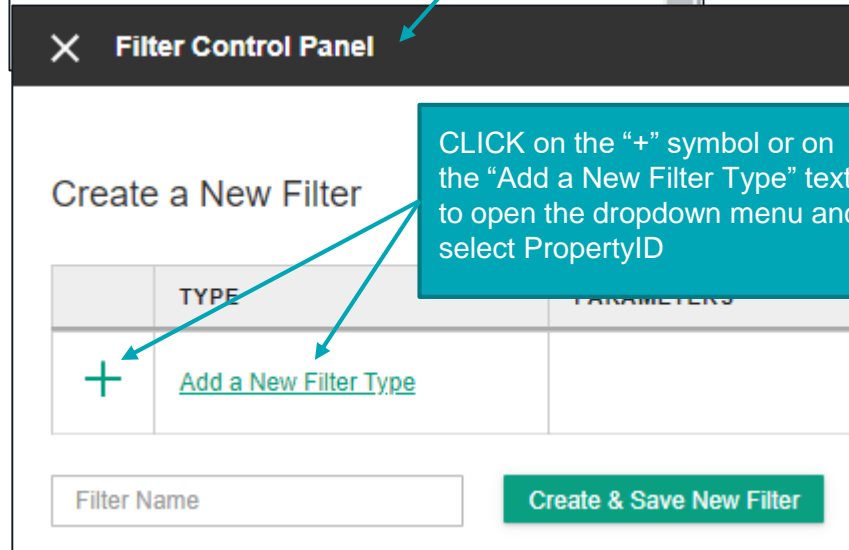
Filter Control Panel

CLICK on the “+” symbol or on the “Add a New Filter Type” tex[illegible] to open the dropdown menu an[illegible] select PropertyID

Create a New Filter

| | TYPE | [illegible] |
|---|---|---|
| + | Add a New Filter Type | |

Filter Name

Create & Save New Filter